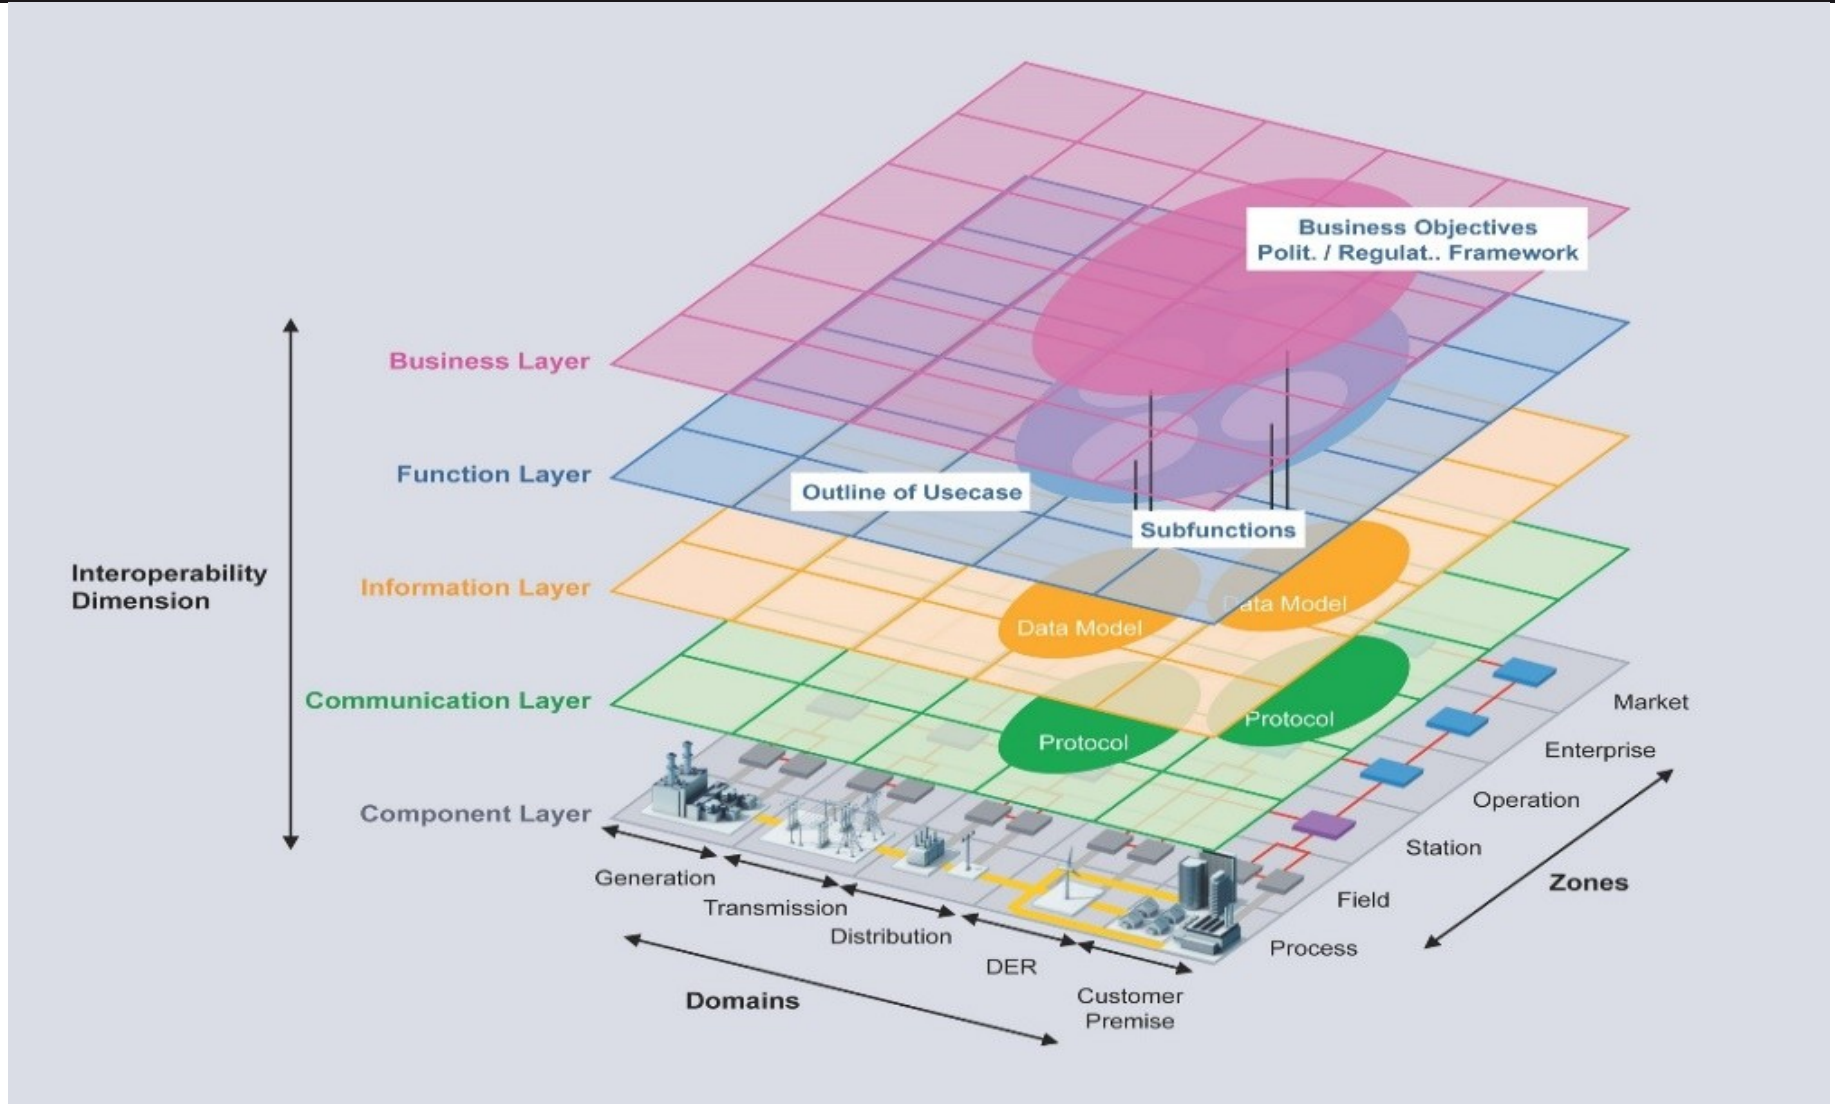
Business Objectives
Polit. / Regulat.. Framework

Business Layer

Function Layer

Outline of Usecase

Subfunctions

Interoperability Dimension

Information Layer

Data Model

Data Model

Communication Layer

Protocol

Protocol

Component Layer

Market

Enterprise

Operation

Station

Field

Process

Zones

Generation

Transmission

Distribution

DER

Customer Premise

Domains